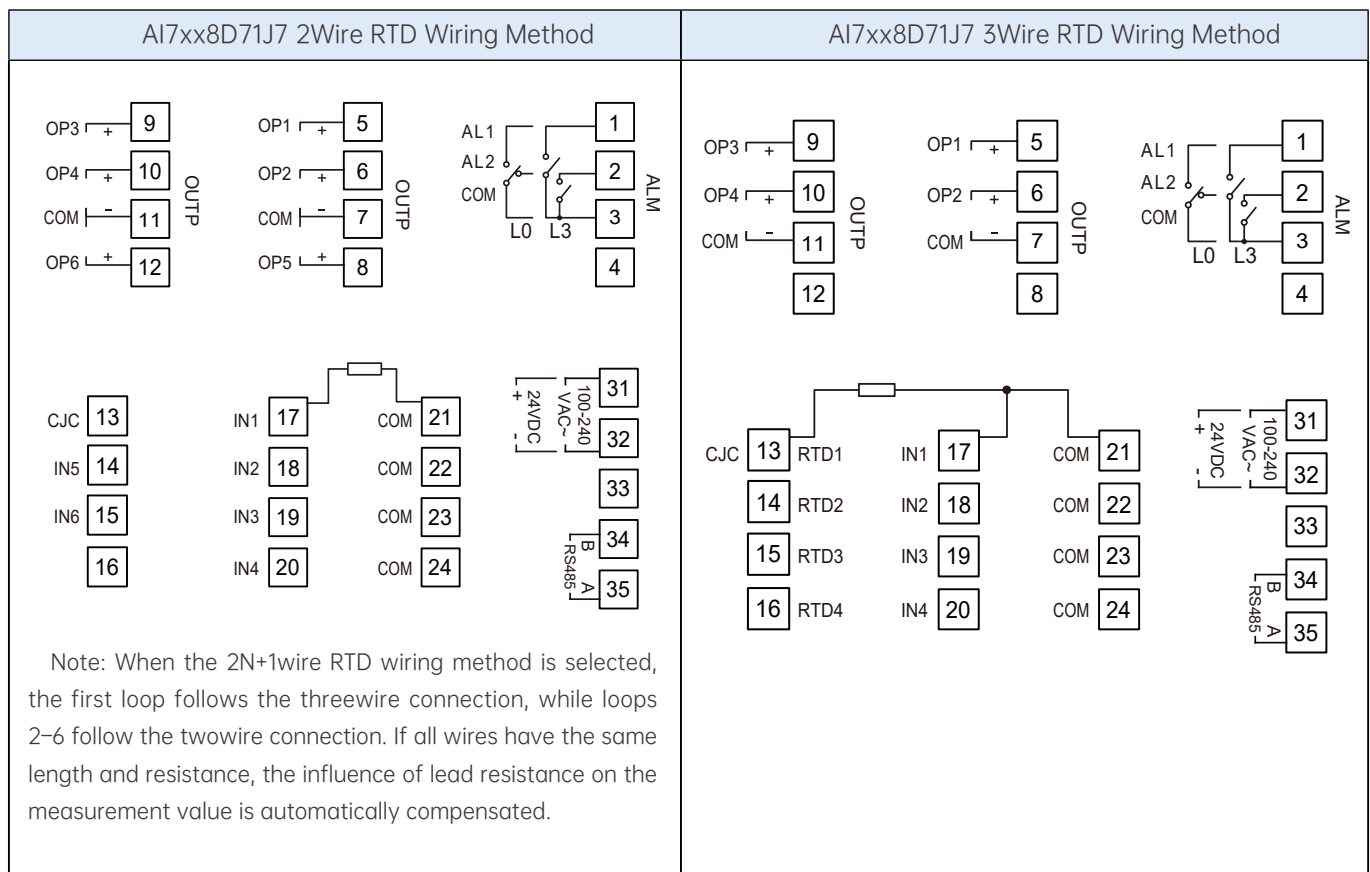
| AI7xx8D71J7 2Wire RTD Wiring Method | AI7xx8D71J7 3Wire RTD Wiring Method |
|---|---|
| OP3 + 9<br>OP4 + 10<br>COM - 11<br>OP6 + 12<br>OUTP<br>OP1 + 5<br>OP2 + 6<br>COM - 7<br>OP5 + 8<br>OUTP<br>AL1<br>AL2<br>COM<br>L0 L3<br>1<br>2<br>3<br>4<br>ALM<br>CJC 13<br>IN5 14<br>IN6 15<br>16<br>IN1 17<br>IN2 18<br>IN3 19<br>IN4 20<br>COM 21<br>COM 22<br>COM 23<br>COM 24<br>+ 24VDC -<br>100-240 VAC~<br>31<br>32<br>33<br>B RS485 A<br>34<br>35<br>Note: When the 2N+1wire RTD wiring method is selected, the first loop follows the threewire connection, while loops 2–6 follow the twowire connection. If all wires have the same length and resistance, the influence of lead resistance on the measurement value is automatically compensated. | OP3 + 9<br>OP4 + 10<br>COM - 11<br>12<br>OUTP<br>OP1 + 5<br>OP2 + 6<br>COM - 7<br>8<br>OUTP<br>AL1<br>AL2<br>COM<br>L0 L3<br>1<br>2<br>3<br>4<br>ALM<br>CJC 13 RTD1<br>14 RTD2<br>15 RTD3<br>16 RTD4<br>IN1 17<br>IN2 18<br>IN3 19<br>IN4 20<br>COM 21<br>COM 22<br>COM 23<br>COM 24<br>+ 24VDC -<br>100-240 VAC~<br>31<br>32<br>33<br>B RS485 A<br>34<br>35 |